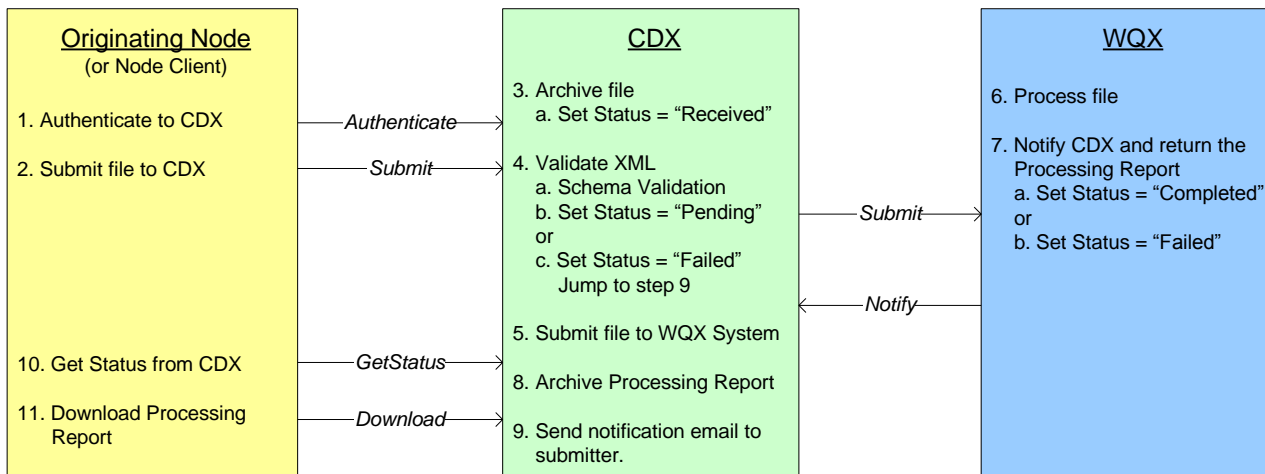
Originating Node
(or Node Client)

1. Authenticate to CDX

2. Submit file to CDX

10. Get Status from CDX

11. Download Processing Report

Authenticate

Submit

GetStatus

Download

CDX

3. Archive file
a. Set Status = “Received”

4. Validate XML
a. Schema Validation
b. Set Status = “Pending”
or
c. Set Status = “Failed”
Jump to step 9

5. Submit file to WQX System

8. Archive Processing Report

9. Send notification email to submitter.

Submit

Notify

WQX

6. Process file

7. Notify CDX and return the Processing Report
a. Set Status = “Completed”
or
b. Set Status = “Failed”